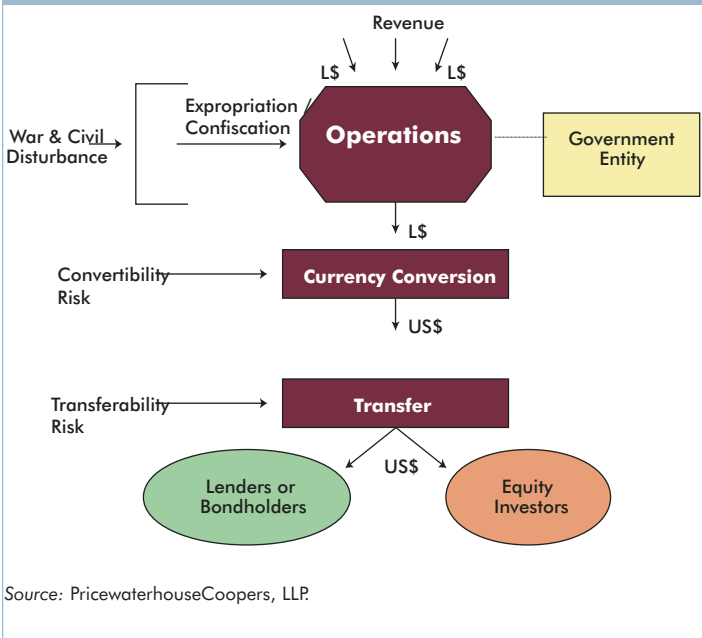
Revenue

L$

L$

War & Civil Disturbance

Expropriation Confiscation

Operations

Government Entity

L$

Convertibility Risk

Currency Conversion

US$

Transferability Risk

Transfer

US$

Lenders or Bondholders

Equity Investors

Source: PricewaterhouseCoopers, LLP.